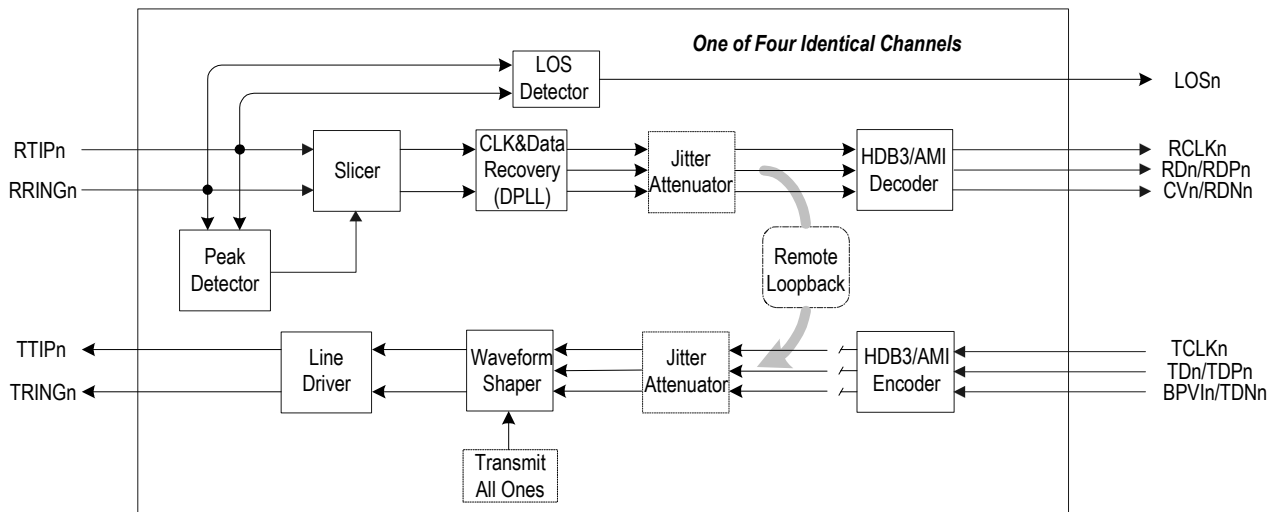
One of Four Identical Channels

LOS Detector

LOSn

RTIPn

RRINGn

Slicer

CLK&Data Recovery (DPLL)

Jitter Attenuator

HDB3/AMI Decoder

RCLKn

RDn/RDPn

CVn/RDNn

Peak Detector

Remote Loopback

TTIPn

TRINGn

Line Driver

Waveform Shaper

Jitter Attenuator

HDB3/AMI Encoder

TCLKn

TDn/TDPn

BPVIn/TDNn

Transmit All Ones